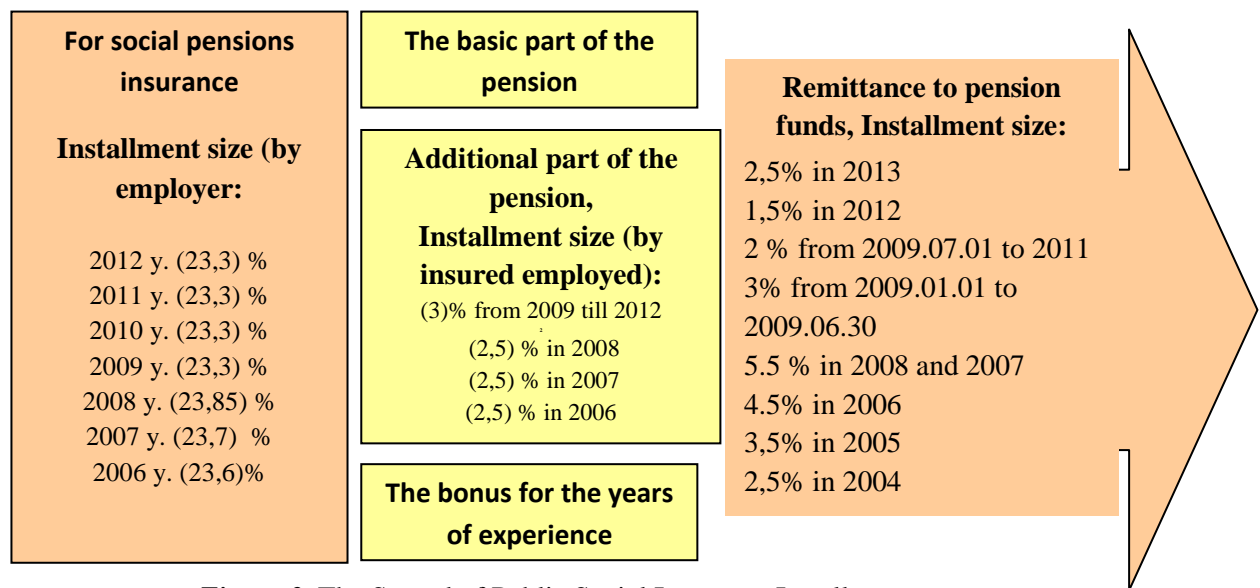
For social pensions insurance

Installment size (by employer:

2012 y. (23,3) %
2011 y. (23,3) %
2010 y. (23,3) %
2009 y. (23,3) %
2008 y. (23,85) %
2007 y. (23,7) %
2006 y. (23,6)%

The basic part of the pension

Additional part of the pension,
Installment size (by insured employed):
(3)% from 2009 till 2012
(2,5) % in 2008
(2,5) % in 2007
(2,5) % in 2006

The bonus for the years of experience

Remittance to pension funds, Installment size:
2,5% in 2013
1,5% in 2012
2 % from 2009.07.01 to 2011
3% from 2009.01.01 to 2009.06.30
5.5 % in 2008 and 2007
4.5% in 2006
3,5% in 2005
2,5% in 2004

Figure 2. The Strand of Public Social Insurance Installments